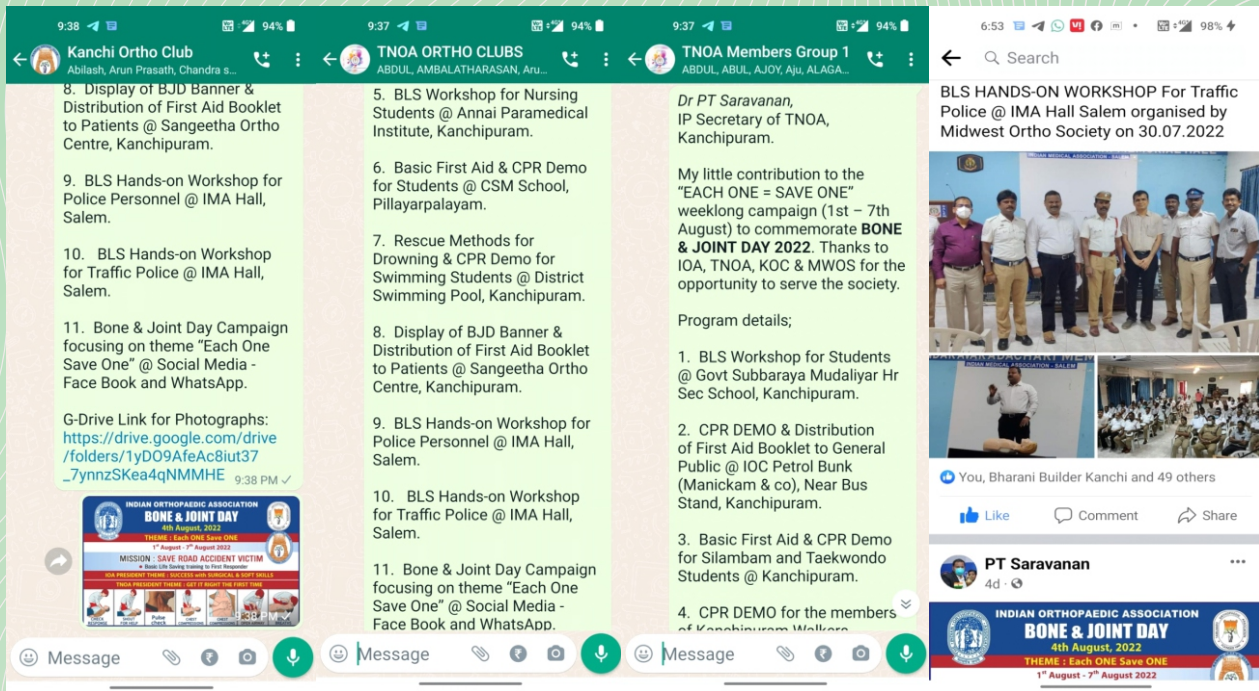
9:38 94%
Kanchi Ortho Club
Abilash, Arun Prasath, Chandra s...

8. Display of BJD Banner & Distribution of First Aid Booklet to Patients @ Sangeetha Ortho Centre, Kanchipuram.

9. BLS Hands-on Workshop for Police Personnel @ IMA Hall, Salem.

10. BLS Hands-on Workshop for Traffic Police @ IMA Hall, Salem.

11. Bone & Joint Day Campaign focusing on theme "Each One Save One" @ Social Media - Face Book and WhatsApp.

G-Drive Link for Photographs: https://drive.google.com/drive/folders/1yDO9AfeAc8iut37_7ynnzSKea4qNMMHE 9:38 PM

INDIAN ORTHOPAEDIC ASSOCIATION
BONE & JOINT DAY
4th August, 2022
THEME : Each ONE Save ONE
1st August - 7th August 2022
MISSION : SAVE ROAD ACCIDENT VICTIM
Basic Life Saving training to First Responder
TNOA PRESIDENT THEME : GET IT RIGHT THE FIRST TIME
IOA PRESIDENT THEME : SUCCESS with SURGICAL & SOFT SKILLS
Pulse check
9:38 PM

Message

9:37 94%
TNOA ORTHO CLUBS
ABDUL, AMBALATHARASAN, Aru...

5. BLS Workshop for Nursing Students @ Annai Paramedical Institute, Kanchipuram.

6. Basic First Aid & CPR Demo for Students @ CSM School, Pillayarpalayam.

7. Rescue Methods for Drowning & CPR Demo for Swimming Students @ District Swimming Pool, Kanchipuram.

8. Display of BJD Banner & Distribution of First Aid Booklet to Patients @ Sangeetha Ortho Centre, Kanchipuram.

9. BLS Hands-on Workshop for Police Personnel @ IMA Hall, Salem.

10. BLS Hands-on Workshop for Traffic Police @ IMA Hall, Salem.

11. Bone & Joint Day Campaign focusing on theme "Each One Save One" @ Social Media - Face Book and WhatsApp.

Message

9:37 94%
TNOA Members Group 1
ABDUL, ABUL, AJOY, Aju, ALAGA...

Dr PT Saravanan,
IP Secretary of TNOA,
Kanchipuram.

My little contribution to the "EACH ONE = SAVE ONE" weeklong campaign (1st – 7th August) to commemorate BONE & JOINT DAY 2022. Thanks to IOA, TNOA, KOC & MWOS for the opportunity to serve the society.

Program details;

1. BLS Workshop for Students @ Govt Subbaraya Mudaliyar Hr Sec School, Kanchipuram.

2. CPR DEMO & Distribution of First Aid Booklet to General Public @ IOC Petrol Bunk (Manickam & co), Near Bus Stand, Kanchipuram.

3. Basic First Aid & CPR Demo for Silambam and Taekwondo Students @ Kanchipuram.

4. CPR DEMO for the members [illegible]

Message

6:53 98%
Search

BLS HANDS-ON WORKSHOP For Traffic Police @ IMA Hall Salem organised by Midwest Ortho Society on 30.07.2022

INDIAN MEDICAL ASSOCIATION
INDIAN MEDICAL ASSOCIATION - SALEM

You, Bharani Builder Kanchi and 49 others
Like Comment Share

PT Saravanan
4d

INDIAN ORTHOPAEDIC ASSOCIATION
BONE & JOINT DAY
4th August, 2022
THEME : Each ONE Save ONE
1st August - 7th August 2022